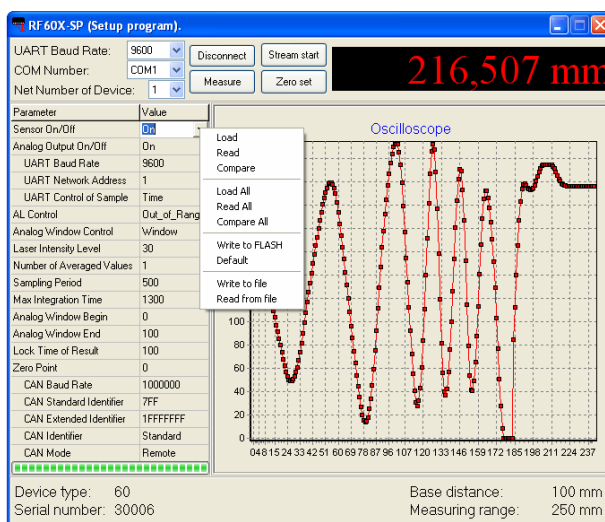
RF60X-SP (Setup program).

UART Baud Rate: 9600
COM Number: COM1
Net Number of Device: 1

Disconnect
Stream start
Measure
Zero set

216,507 mm

| Parameter | Value |
|---|---|
| Sensor On/Off | On |
| Analog Output On/Off | On |
| UART Baud Rate | 9600 |
| UART Network Address | 1 |
| UART Control of Sample | Time |
| AL Control | Out_of_Rang |
| Analog Window Control | Window |
| Laser Intensity Level | 30 |
| Number of Averaged Values | 1 |
| Sampling Period | 500 |
| Max Integration Time | 1300 |
| Analog Window Begin | 0 |
| Analog Window End | 100 |
| Lock Time of Result | 100 |
| Zero Point | 0 |
| CAN Baud Rate | 1000000 |
| CAN Standard Identifier | 7FF |
| CAN Extended Identifier | 1FFFFFFF |
| CAN Identifier | Standard |
| CAN Mode | Remote |

Load
Read
Compare
Load All
Read All
Compare All
Write to FLASH
Default
Write to file
Read from file

Oscilloscope

100
80
60
40
20
0

04 8 15 24 33 42 51 60 69 78 87 96 107 120 133 146 159 172 185 198 211 224 237

Device type: 60
Serial number: 30006
Base distance: 100 mm
Measuring range: 250 mm